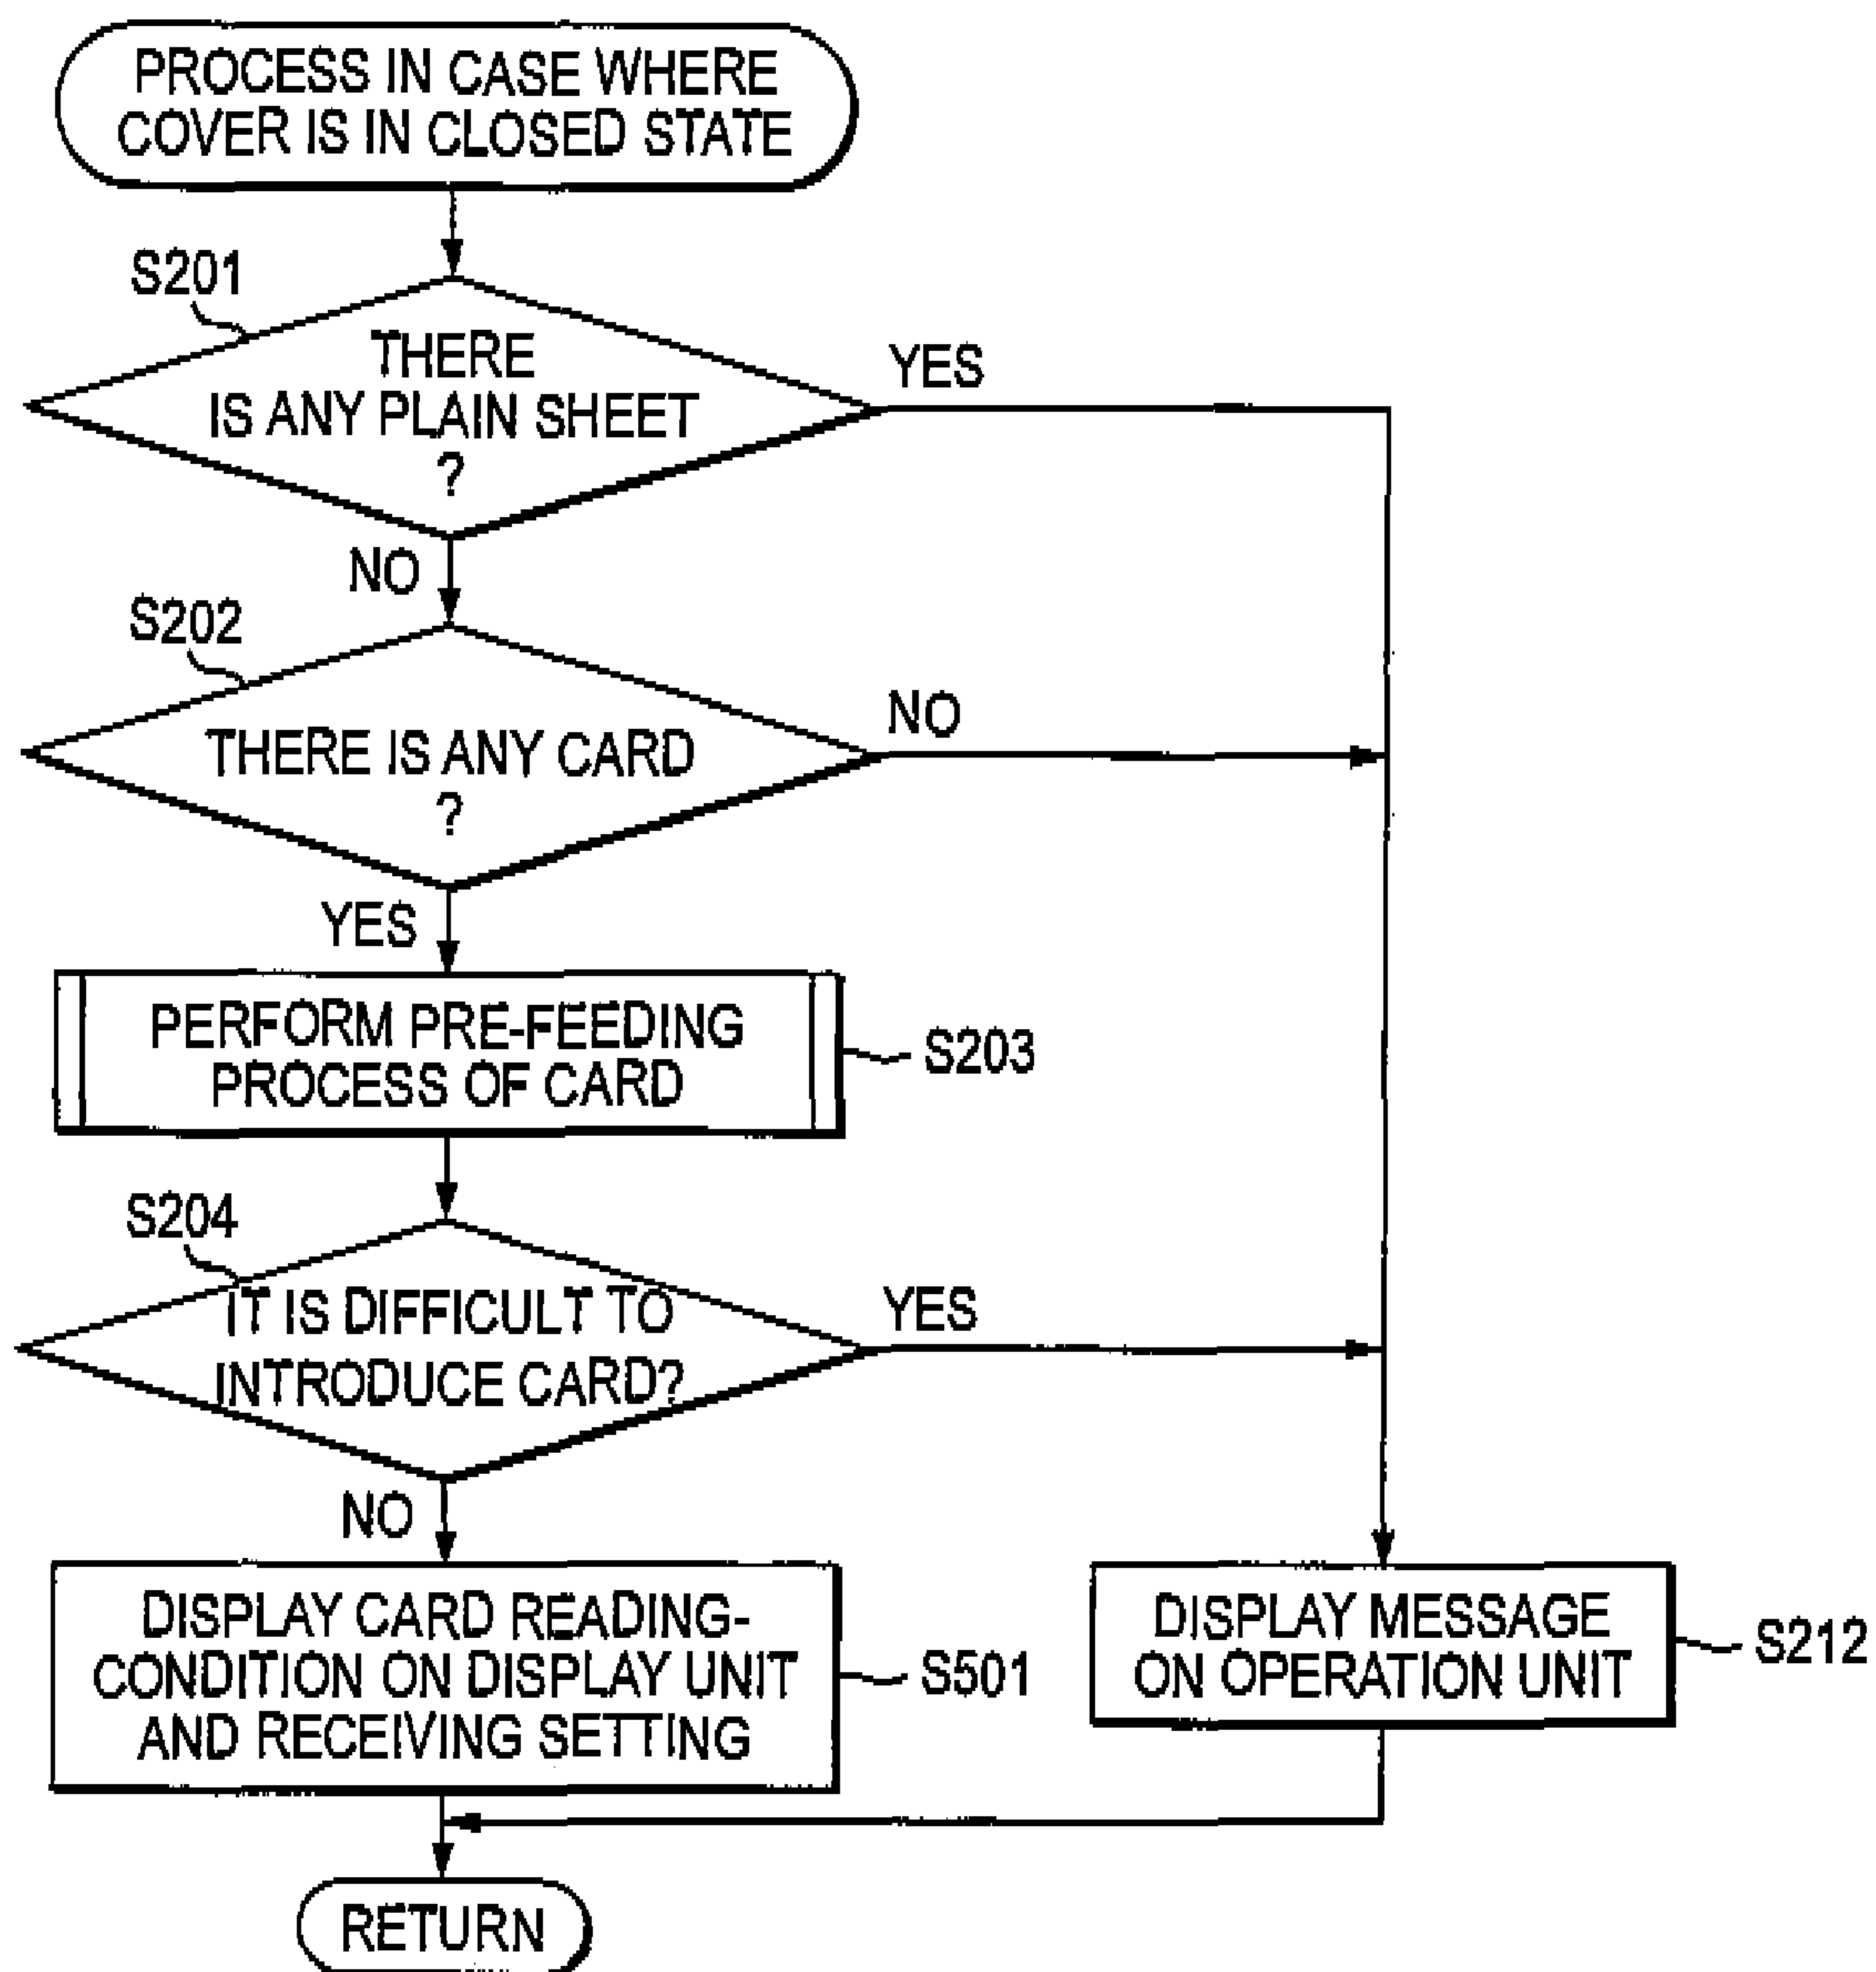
PROCESS IN CASE WHERE COVER IS IN CLOSED STATE

S201

THERE IS ANY PLAIN SHEET ?

YES

NO

S202

THERE IS ANY CARD ?

NO

YES

PERFORM PRE-FEEDING PROCESS OF CARD

S203

S204

IT IS DIFFICULT TO INTRODUCE CARD?

YES

NO

DISPLAY CARD READING-CONDITION ON DISPLAY UNIT AND RECEIVING SETTING

S501

DISPLAY MESSAGE ON OPERATION UNIT

S212

RETURN